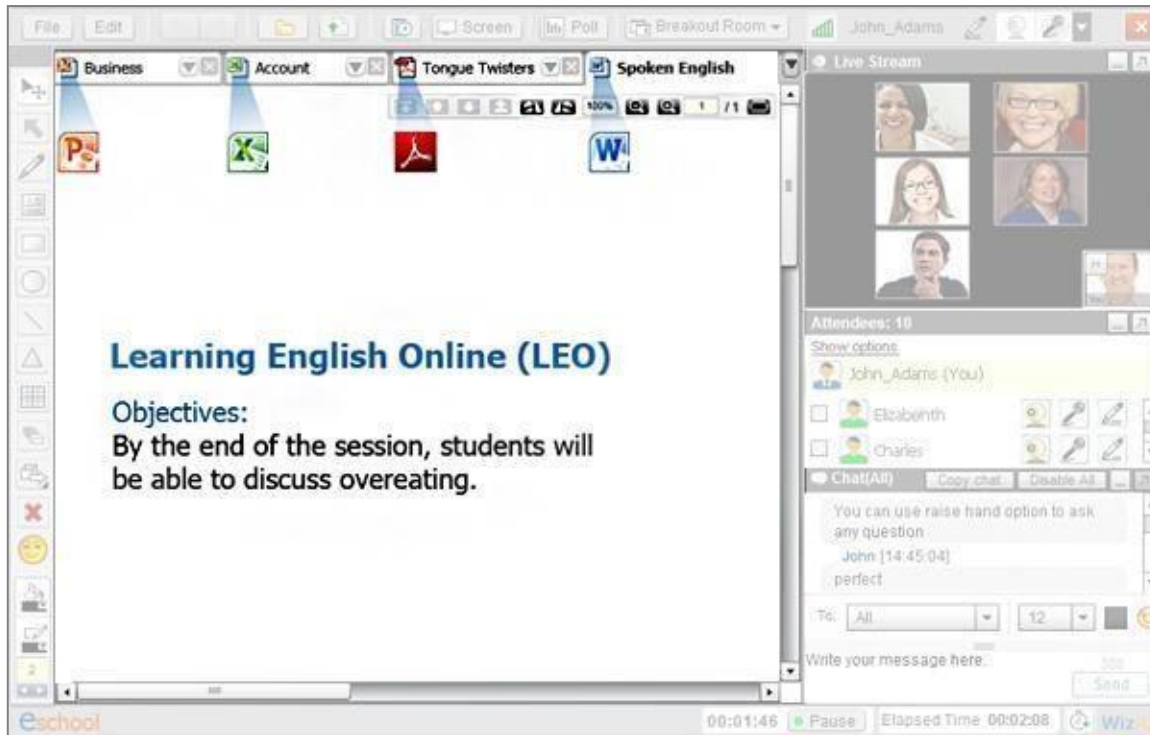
File Edit Screen Poll Breakout Room John_Adams

Business Account Tongue Twisters Spoken English

100% 1 /1

Live Stream

Learning English Online (LEO)

Objectives:
By the end of the session, students will be able to discuss overeating.

Attendees: 10
Show options
John_Adams (You)
Elizabenth
Charles

Chat(All) Copy chat Disable All
You can use raise hand option to ask any question
John [14:45:04]
perfect

To: All 12

Write your message here.
Send

eschool 00:01:46 Pause Elapsed Time 00:02:08 Wiz